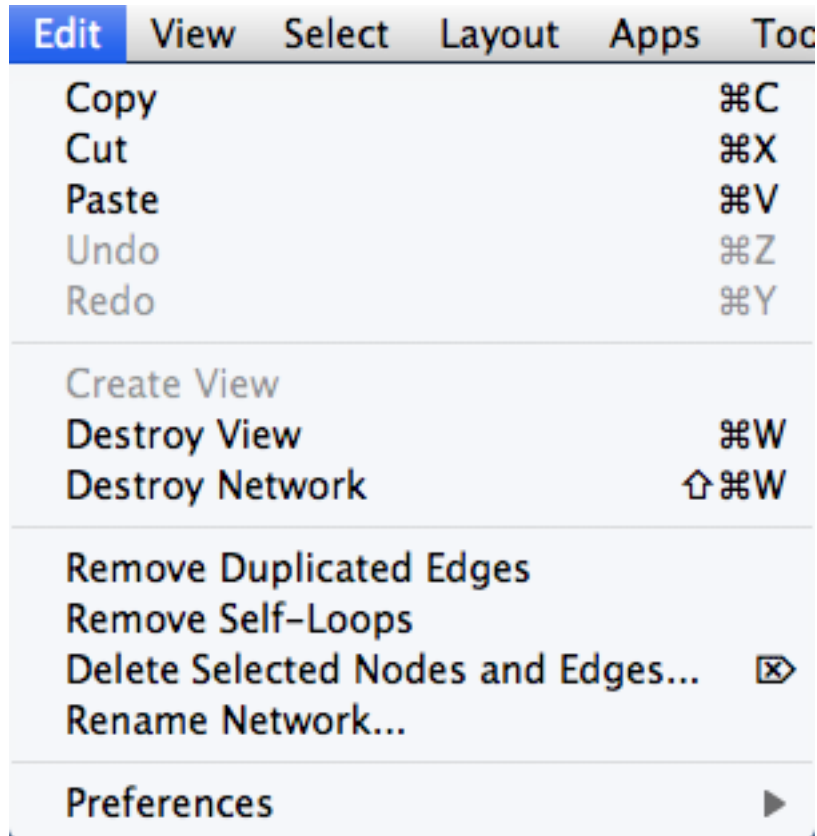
Edit View Select Layout Apps Too

Copy ⌘C
Cut ⌘X
Paste ⌘V
Undo ⌘Z
Redo ⌘Y

Create View
Destroy View ⌘W
Destroy Network ⇧⌘W

Remove Duplicated Edges
Remove Self-Loops
Delete Selected Nodes and Edges... ⌦
Rename Network...

Preferences ▶